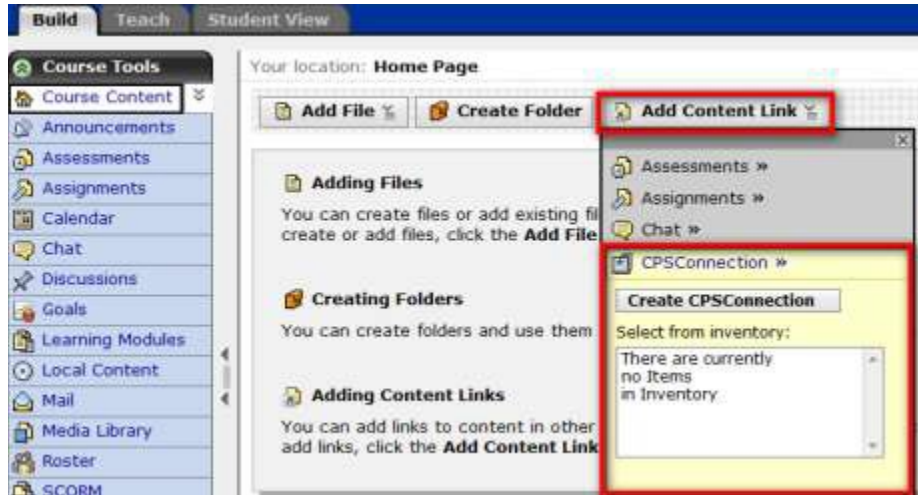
Build Teach Student View

Course Tools
Course Content
Announcements
Assessments
Assignments
Calendar
Chat
Discussions
Goals
Learning Modules
Local Content
Mail
Media Library
Roster
SCORM

Your location: Home Page

Add File | Create Folder | Add Content Link

Adding Files
You can create files or add existing fil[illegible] create or add files, click the Add File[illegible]

Creating Folders
You can create folders and use them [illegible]

Adding Content Links
You can add links to content in other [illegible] add links, click the Add Content Link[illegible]

Assessments »
Assignments »
Chat »
CPSConnection »
Create CPSConnection
Select from inventory:
There are currently no Items in Inventory